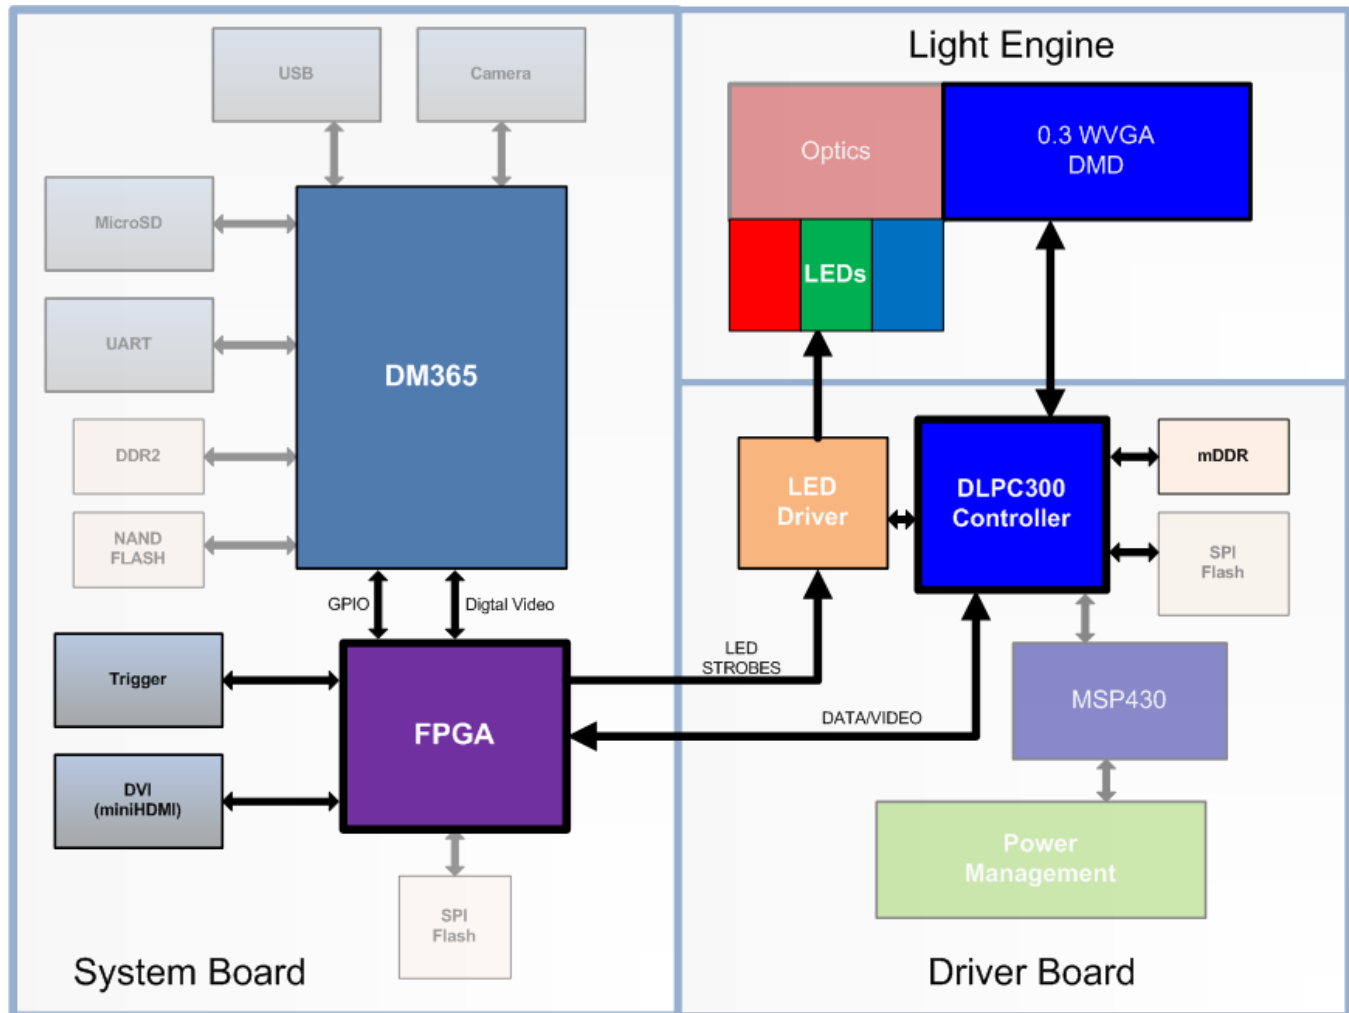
USB

Camera

MicroSD

UART

DDR2

NAND FLASH

DM365

GPIO

Digtal Video

Trigger

DVI (miniHDMI)

FPGA

SPI Flash

System Board

Light Engine

Optics

0.3 WVGA DMD

LEDs

LED Driver

DLPC300 Controller

mDDR

SPI Flash

LED STROBES

DATA/VIDEO

MSP430

Power Management

Driver Board